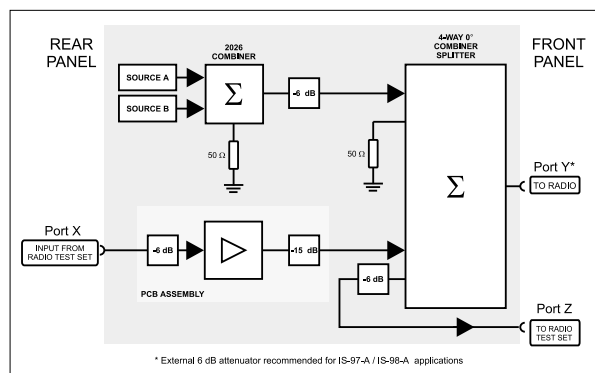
REAR PANEL

2026 COMBINER

SOURCE A

SOURCE B

$\Sigma$

-6 dB

50 Ω

4-WAY 0° COMBINER SPLITTER

FRONT PANEL

50 Ω

$\Sigma$

Port Y*

TO RADIO

Port X

INPUT FROM RADIO TEST SET

-6 dB

-15 dB

PCB ASSEMBLY

-6 dB

Port Z

TO RADIO TEST SET

* External 6 dB attenuator recommended for IS-97-A / IS-98-A applications